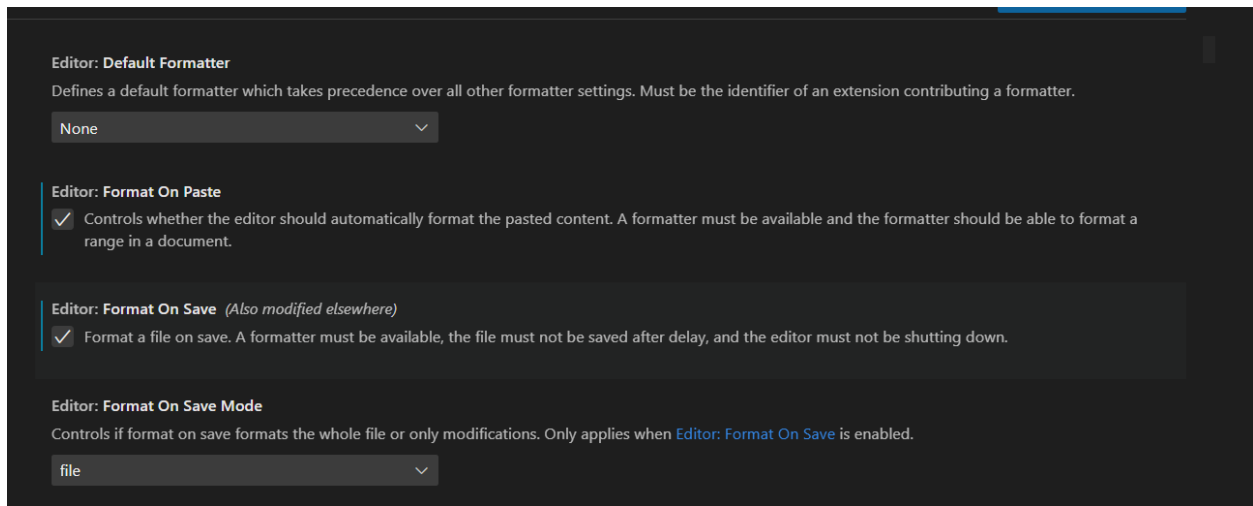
Editor: Default Formatter
Defines a default formatter which takes precedence over all other formatter settings. Must be the identifier of an extension contributing a formatter.

None

Editor: Format On Paste
Controls whether the editor should automatically format the pasted content. A formatter must be available and the formatter should be able to format a range in a document.

Editor: Format On Save (Also modified elsewhere)
Format a file on save. A formatter must be available, the file must not be saved after delay, and the editor must not be shutting down.

Editor: Format On Save Mode
Controls if format on save formats the whole file or only modifications. Only applies when Editor: Format On Save is enabled.

file